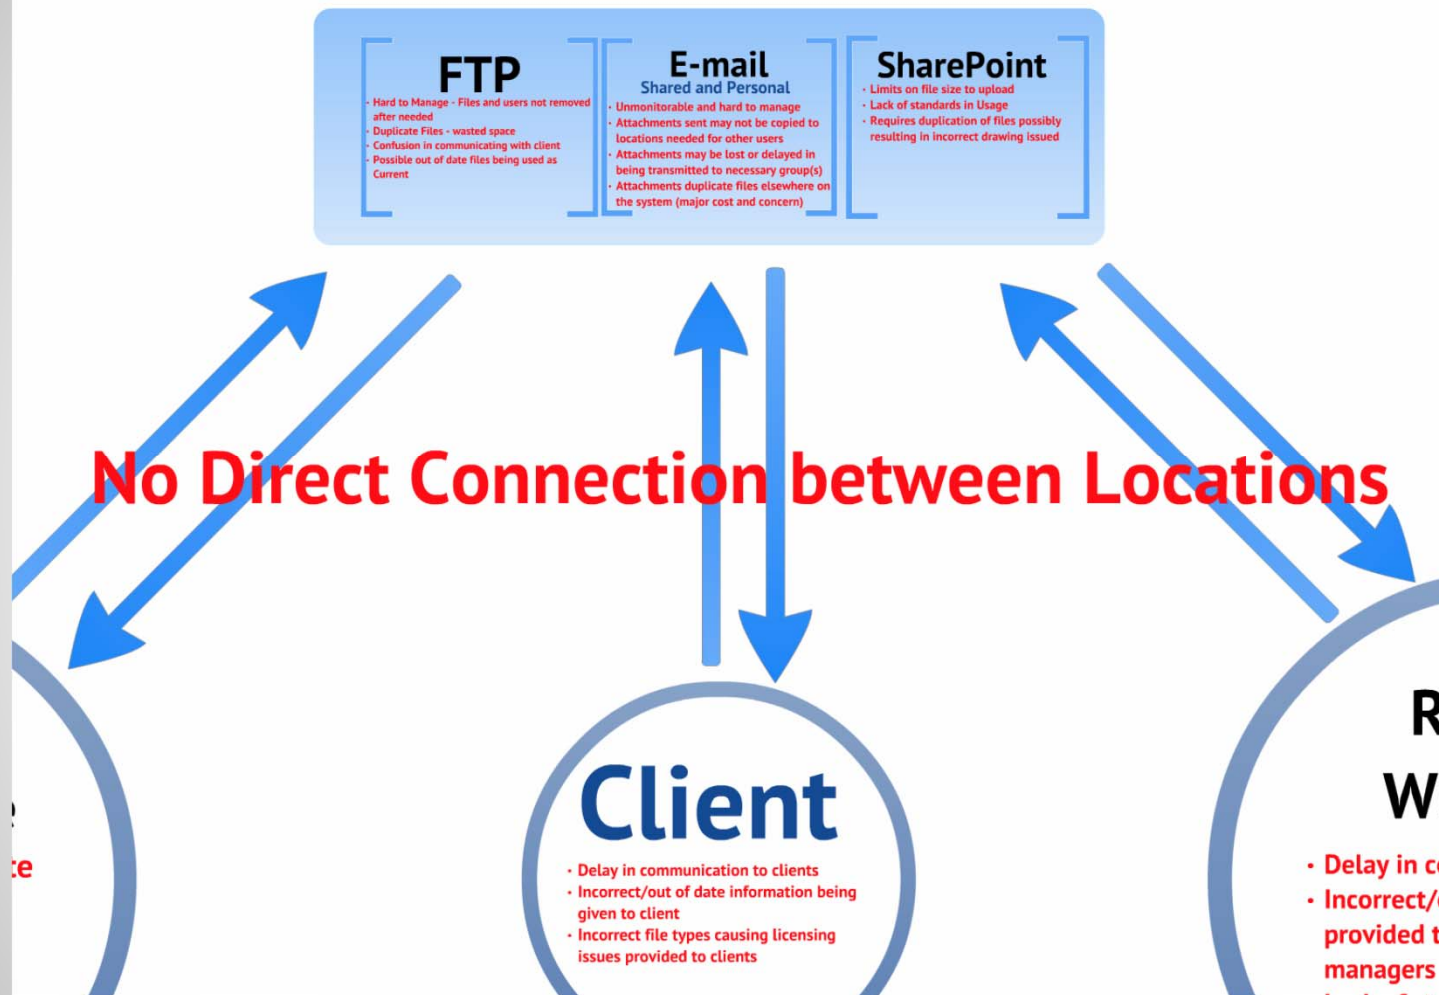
FTP

- Hard to Manage - Files and users not removed after needed
- Duplicate Files - wasted space
- Confusion in communicating with client
- Possible out of date files being used as Current

E-mail
Shared and Personal

- Unmonitorable and hard to manage
- Attachments sent may not be copied to locations needed for other users
- Attachments may be lost or delayed in being transmitted to necessary group(s)
- Attachments duplicate files elsewhere on the system (major cost and concern)

SharePoint

- Limits on file size to upload
- Lack of standards in Usage
- Requires duplication of files possibly resulting in incorrect drawing issued

No Direct Connection between Locations

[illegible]
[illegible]ce

Client

- Delay in communication to clients
- Incorrect/out of date information being given to client
- Incorrect file types causing licensing issues provided to clients

R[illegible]
W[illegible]

- Delay in c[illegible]
- Incorrect/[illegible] provided t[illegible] managers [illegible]